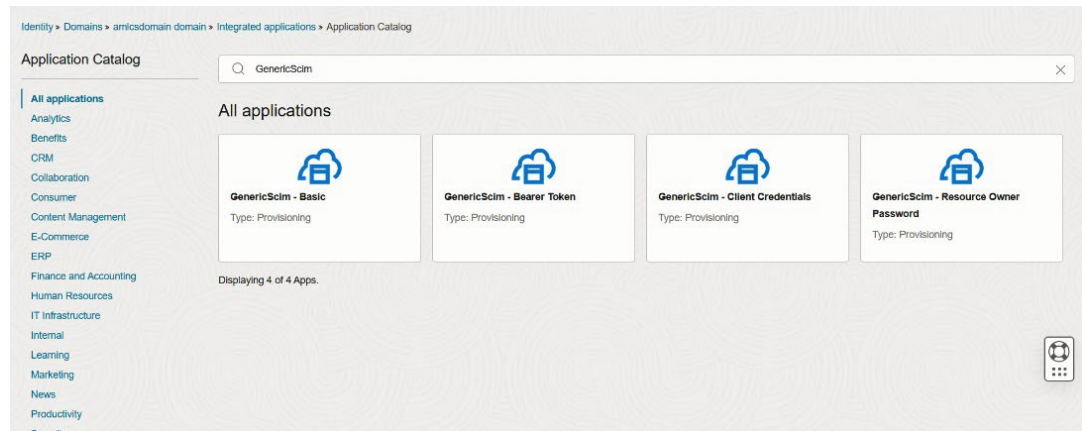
Identity » Domains » amicsdomain domain » Integrated applications » Application Catalog

Application Catalog

GenericScim

All applications
Analytics
Benefits
CRM
Collaboration
Consumer
Content Management
E-Commerce
ERP
Finance and Accounting
Human Resources
IT Infrastructure
Internal
Learning
Marketing
News
Productivity

All applications

GenericScim - Basic
Type: Provisioning

GenericScim - Bearer Token
Type: Provisioning

GenericScim - Client Credentials
Type: Provisioning

GenericScim - Resource Owner Password
Type: Provisioning

Displaying 4 of 4 Apps.